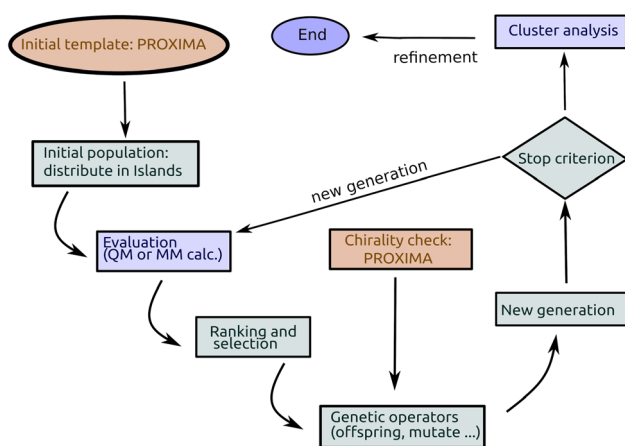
Initial template: PROXIMA

End

refinement

Cluster analysis

Initial population: distribute in Islands

Stop criterion

new generation

Evaluation (QM or MM calc.)

Chirality check: PROXIMA

New generation

Ranking and selection

Genetic operators (offspring, mutate ...)